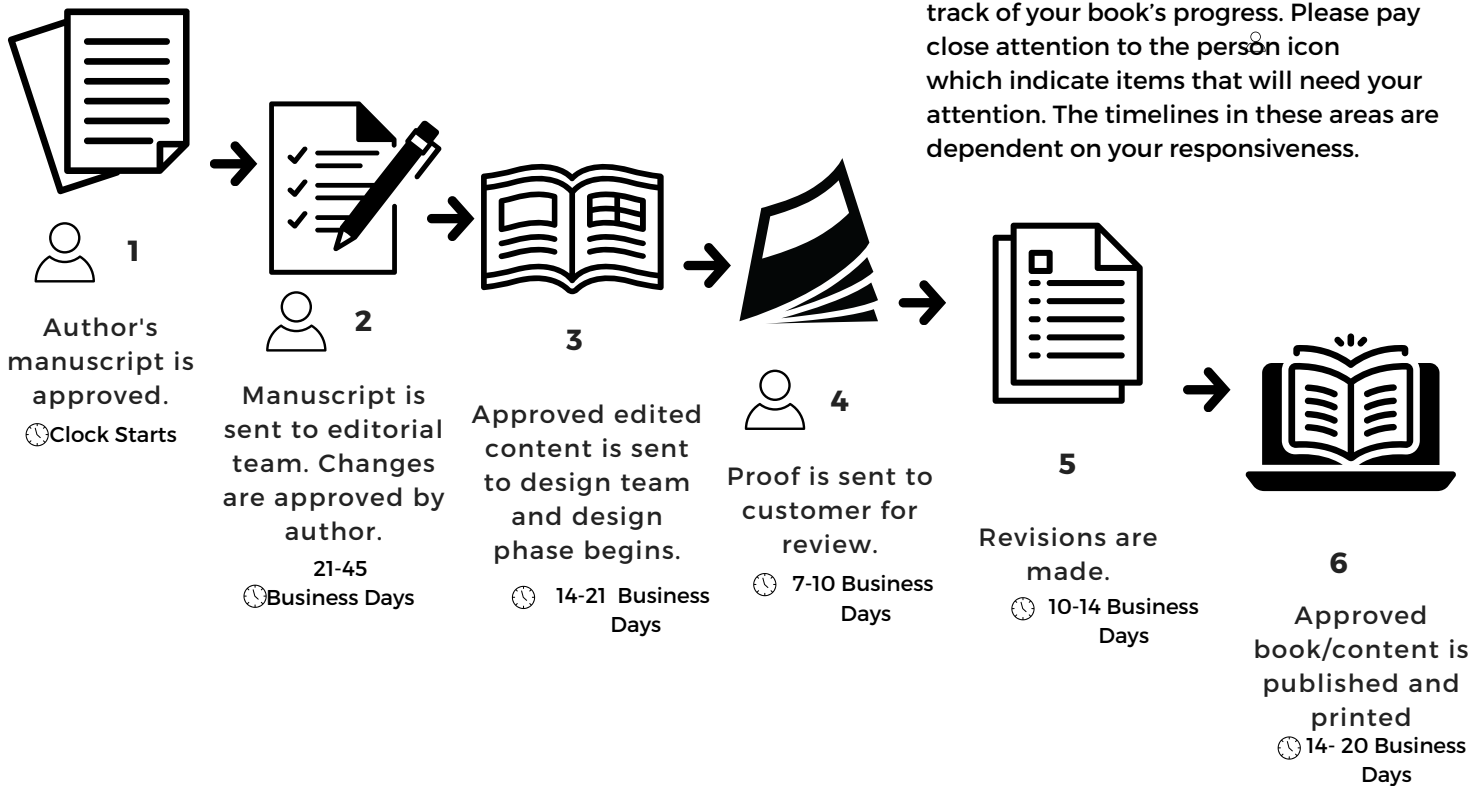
track of your book's progress. Please pay close attention to the person icon which indicate items that will need your attention. The timelines in these areas are dependent on your responsiveness.

1

Author's manuscript is approved.
Clock Starts

2

Manuscript is sent to editorial team. Changes are approved by author.
21-45 Business Days

3

Approved edited content is sent to design team and design phase begins.
14-21 Business Days

4

Proof is sent to customer for review.
7-10 Business Days

5

Revisions are made.
10-14 Business Days

6

Approved book/content is published and printed
14- 20 Business Days